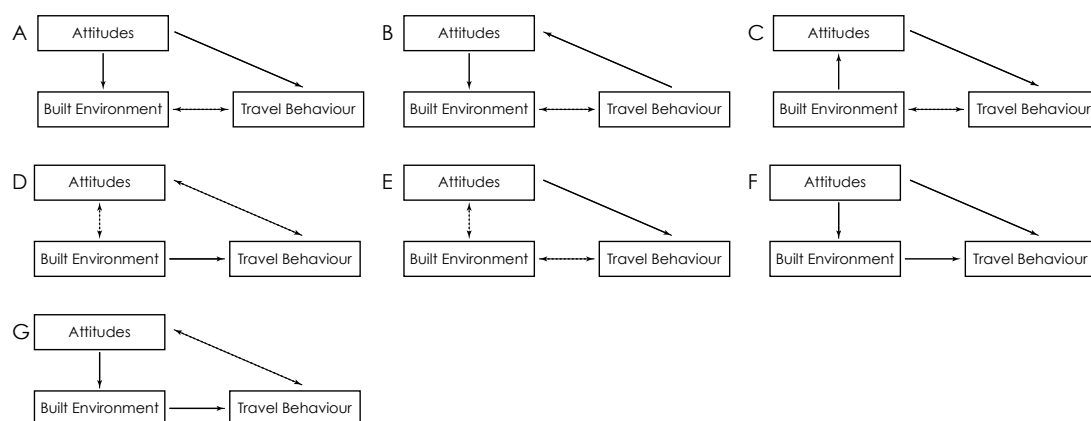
A
Attitudes
Built Environment
Travel Behaviour

B
Attitudes
Built Environment
Travel Behaviour

C
Attitudes
Built Environment
Travel Behaviour

D
Attitudes
Built Environment
Travel Behaviour

E
Attitudes
Built Environment
Travel Behaviour

F
Attitudes
Built Environment
Travel Behaviour

G
Attitudes
Built Environment
Travel Behaviour